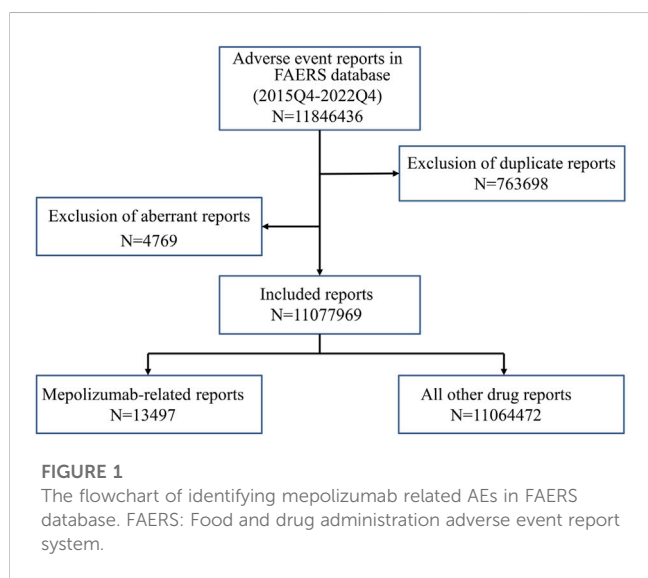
Adverse event reports in FAERS database (2015Q4-2022Q4) N=11846436

Exclusion of duplicate reports N=763698

Exclusion of aberrant reports N=4769

Included reports N=11077969

Mepolizumab-related reports N=13497

All other drug reports N=11064472

FIGURE 1
The flowchart of identifying mepolizumab related AEs in FAERS database. FAERS: Food and drug administration adverse event report system.